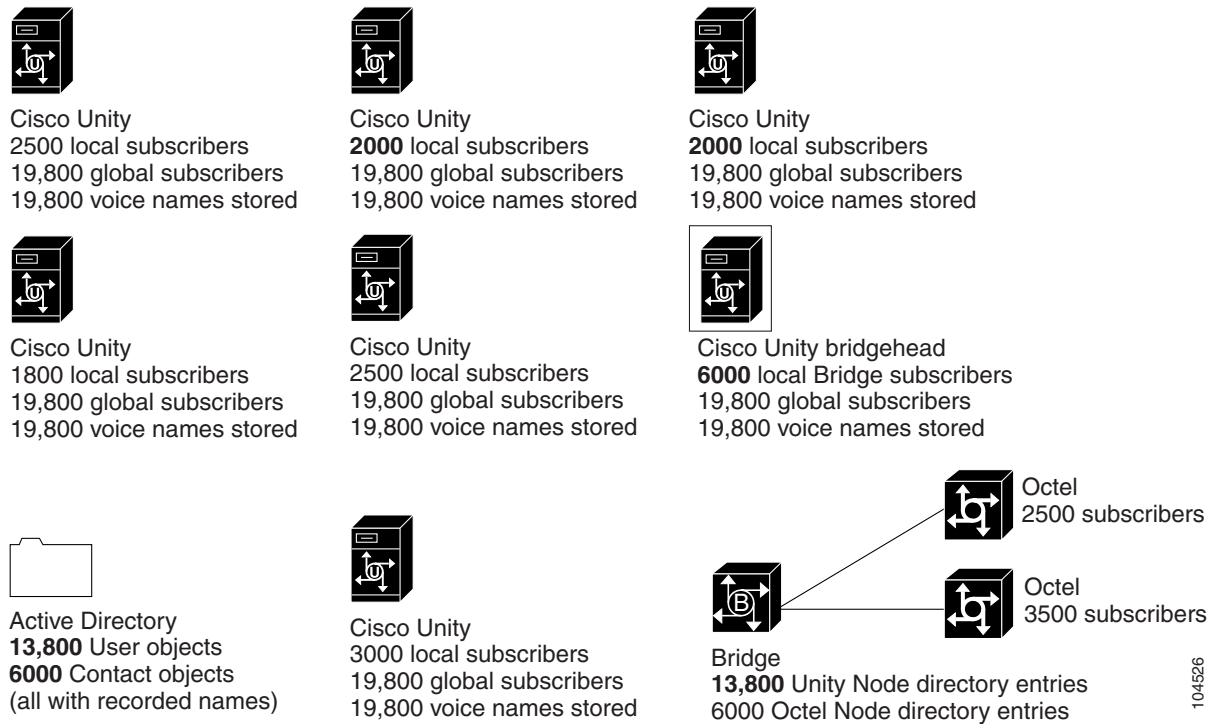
Cisco Unity
2500 local subscribers
19,800 global subscribers
19,800 voice names stored

Cisco Unity
**2000** local subscribers
19,800 global subscribers
19,800 voice names stored

Cisco Unity
**2000** local subscribers
19,800 global subscribers
19,800 voice names stored

Cisco Unity
1800 local subscribers
19,800 global subscribers
19,800 voice names stored

Cisco Unity
2500 local subscribers
19,800 global subscribers
19,800 voice names stored

Cisco Unity bridgehead
**6000** local Bridge subscribers
19,800 global subscribers
19,800 voice names stored

Active Directory
**13,800** User objects
**6000** Contact objects
(all with recorded names)

Cisco Unity
3000 local subscribers
19,800 global subscribers
19,800 voice names stored

Octel
2500 subscribers

Octel
3500 subscribers

Bridge
**13,800** Unity Node directory entries
6000 Octel Node directory entries

104526